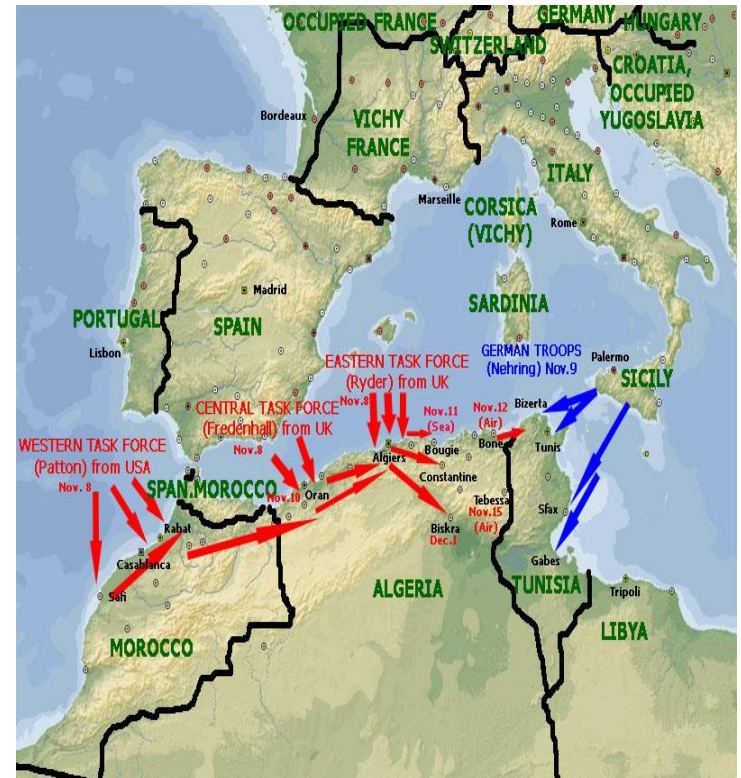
OCCUPIED FRANCE
GERMANY
HUNGARY
SWITZERLAND
CROATIA, OCCUPIED YUGOSLAVIA
Bordeaux
VICHY FRANCE
ITALY
Marseille
CORSICA (VICHY)
Rome
Madrid
PORTUGAL
SPAIN
SARDINIA
Lisbon
EASTERN TASK FORCE (Ryder) from UK
Nov.8
GERMAN TROOPS (Nehring) Nov.9
Palermo
SICILY
CENTRAL TASK FORCE (Fredenhall) from UK
Nov.8
Nov.11 (Sea)
Nov.12 (Air)
Bizerta
Algiers
Bougie
Bone
Tunis
WESTERN TASK FORCE (Patton) from USA
Nov. 8
SPAN.MOROCCO
Nov.10
Oran
Constantine
Tebessa
Nov.15 (Air)
Sfax
Rabat
Casablanca
Biskra
Dec.1
Gabes
Safi
ALGERIA
TUNISIA
Tripoli
MOROCCO
LIBYA